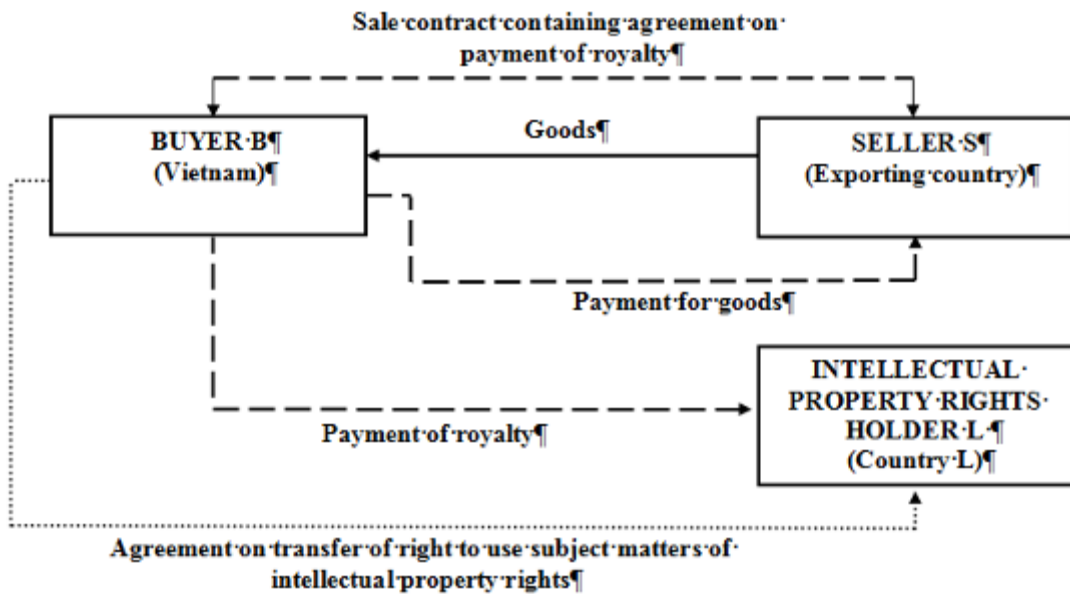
Sale·contract·containing·agreement·on· payment·of·royalty¶

BUYER·B¶
(Vietnam)¶

Goods¶

SELLER·S¶
(Exporting·country)¶

Payment·for·goods¶

INTELLECTUAL· PROPERTY·RIGHTS· HOLDER·L·¶
(Country·L)¶

Payment·of·royalty¶

Agreement·on·transfer·of·right·to·use·subject·matters·of· intellectual·property·rights¶